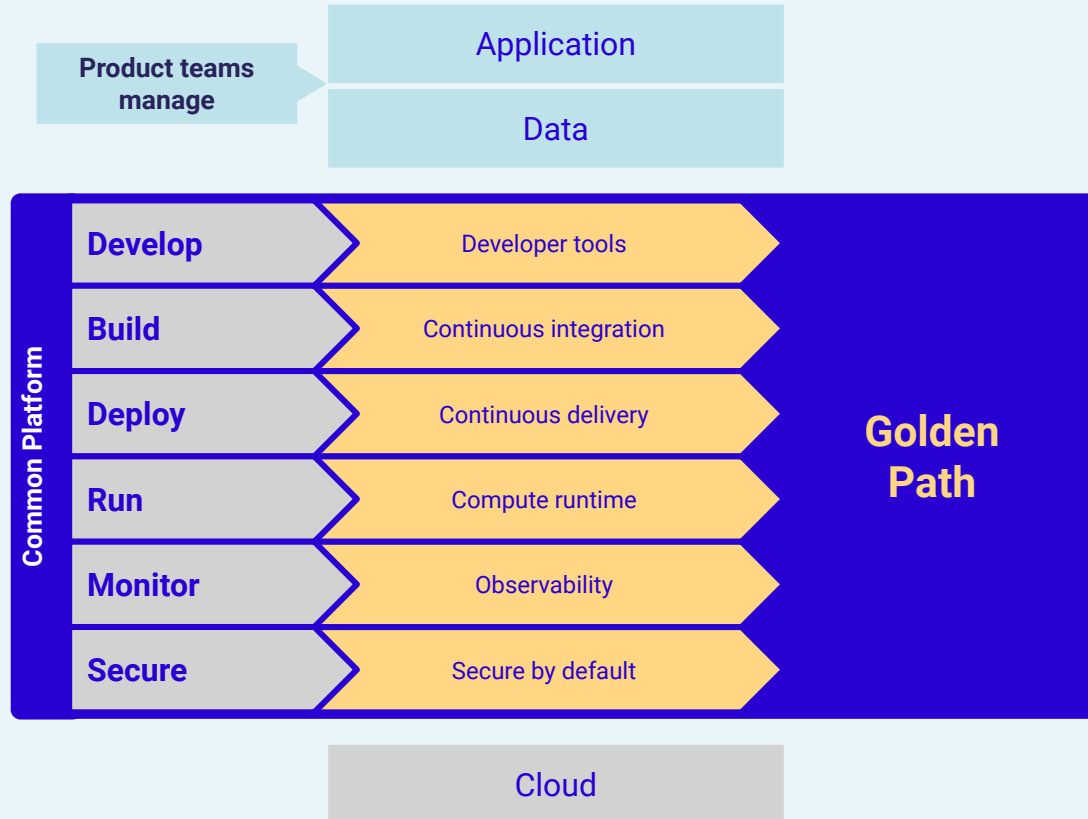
Product teams manage

Application

Data

Common Platform

| | |
|---|---|
| Develop | Developer tools |
| Build | Continuous integration |
| Deploy | Continuous delivery |
| Run | Compute runtime |
| Monitor | Observability |
| Secure | Secure by default |

Golden Path

Cloud